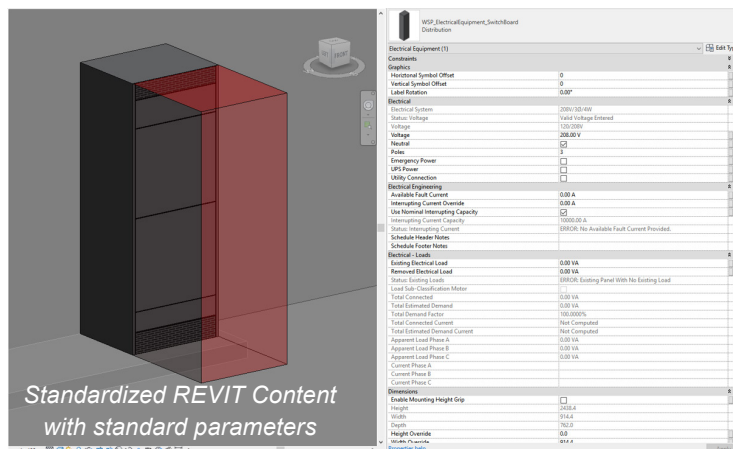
LEFT FRONT

Standardized REVIT Content with standard parameters

WSP_ElectricalEquipment_SwitchBoard
Distribution

Electrical Equipment (1)
Edit Type

| Constraints | |
|---|---|
| Graphics | |
| Horizontal Symbol Offset | 0 |
| Vertical Symbol Offset | 0 |
| Label Rotation | 0.00° |
| Electrical | |
| Electrical System | 208V/3Ø/4W |
| Status: Voltage | Valid Voltage Entered |
| Voltage | 120/208V |
| Voltage | 208.00 V |
| Neutral | ☑ |
| Poles | 3 |
| Emergency Power | ☐ |
| UPS Power | ☐ |
| Utility Connection | ☐ |
| Electrical Engineering | |
| Available Fault Current | 0.00 A |
| Interrupting Current Override | 0.00 A |
| Use Nominal Interrupting Capacity | ☑ |
| Interrupting Current Capacity | 10000.00 A |
| Status: Interrupting Current | ERROR: No Available Fault Current Provided. |
| Schedule Header Notes | |
| Schedule Footer Notes | |
| Electrical - Loads | |
| Existing Electrical Load | 0.00 VA |
| Removed Electrical Load | 0.00 VA |
| Status: Existing Loads | ERROR: Existing Panel With No Existing Load |
| Load Sub-Classification Motor | ☐ |
| Total Connected | 0.00 VA |
| Total Estimated Demand | 0.00 VA |
| Total Demand Factor | 100.0000% |
| Total Connected Current | Not Computed |
| Total Estimated Demand Current | Not Computed |
| Apparent Load Phase A | 0.00 VA |
| Apparent Load Phase B | 0.00 VA |
| Apparent Load Phase C | 0.00 VA |
| Current Phase A | |
| Current Phase B | |
| Current Phase C | |
| Dimensions | |
| Enable Mounting Height Grip | ☐ |
| Height | 2438.4 |
| Width | 914.4 |
| Depth | 762.0 |
| Height Override | 0.0 |
| Width Override | 914.4 |

Properties help